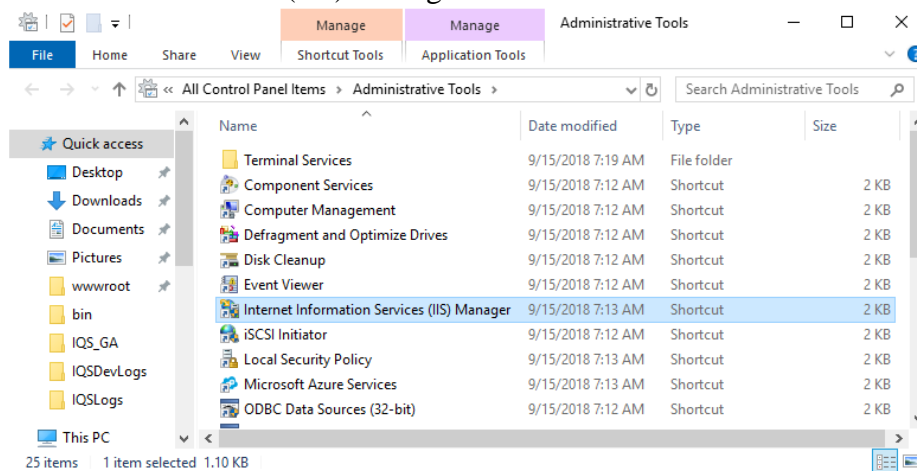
Manage
Manage
Administrative Tools
File
Home
Share
View
Shortcut Tools
Application Tools
« All Control Panel Items › Administrative Tools ›
Search Administrative Tools
Quick access
Desktop
Downloads
Documents
Pictures
wwwroot
bin
IQS_GA
IQSDevLogs
IQSLogs
This PC

| Name | Date modified | Type | Size |
|---|---|---|---|
| Terminal Services | 9/15/2018 7:19 AM | File folder | |
| Component Services | 9/15/2018 7:12 AM | Shortcut | 2 KB |
| Computer Management | 9/15/2018 7:12 AM | Shortcut | 2 KB |
| Defragment and Optimize Drives | 9/15/2018 7:12 AM | Shortcut | 2 KB |
| Disk Cleanup | 9/15/2018 7:12 AM | Shortcut | 2 KB |
| Event Viewer | 9/15/2018 7:12 AM | Shortcut | 2 KB |
| Internet Information Services (IIS) Manager | 9/15/2018 7:13 AM | Shortcut | 2 KB |
| iSCSI Initiator | 9/15/2018 7:12 AM | Shortcut | 2 KB |
| Local Security Policy | 9/15/2018 7:13 AM | Shortcut | 2 KB |
| Microsoft Azure Services | 9/15/2018 7:13 AM | Shortcut | 2 KB |
| ODBC Data Sources (32-bit) | 9/15/2018 7:12 AM | Shortcut | 2 KB |

25 items 1 item selected 1.10 KB